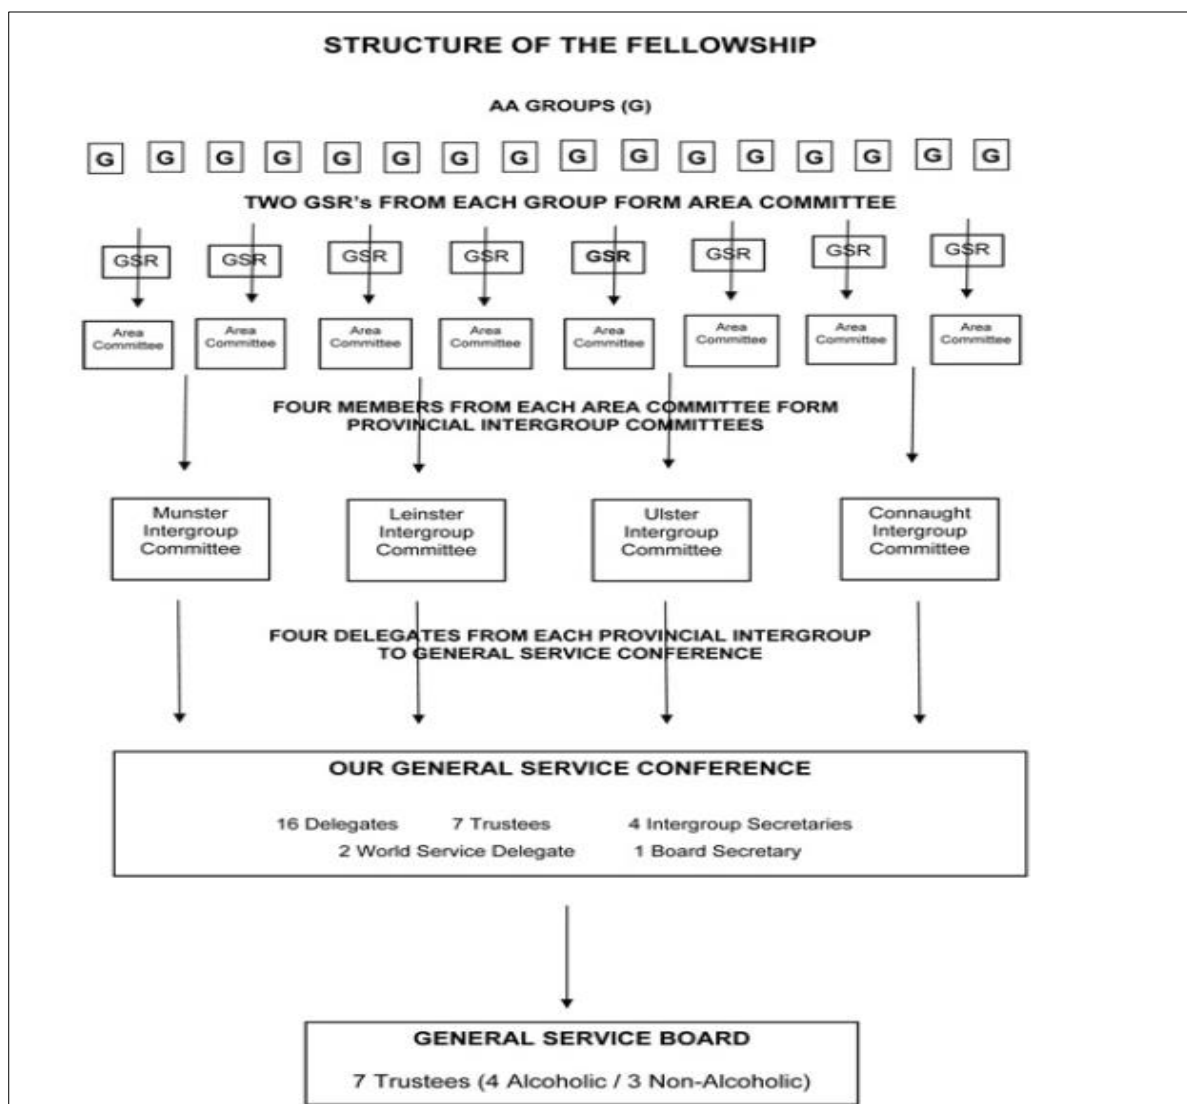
STRUCTURE OF THE FELLOWSHIP

AA GROUPS (G)

G G G G G G G G G G G G G G G G

TWO GSR's FROM EACH GROUP FORM AREA COMMITTEE

GSR GSR GSR GSR GSR GSR GSR GSR

Area Committee Area Committee Area Committee Area Committee Area Committee Area Committee Area Committee Area Committee

FOUR MEMBERS FROM EACH AREA COMMITTEE FORM PROVINCIAL INTERGROUP COMMITTEES

Munster Intergroup Committee

Leinster Intergroup Committee

Ulster Intergroup Committee

Connaught Intergroup Committee

FOUR DELEGATES FROM EACH PROVINCIAL INTERGROUP TO GENERAL SERVICE CONFERENCE

OUR GENERAL SERVICE CONFERENCE

16 Delegates 7 Trustees 4 Intergroup Secretaries
2 World Service Delegate 1 Board Secretary

GENERAL SERVICE BOARD

7 Trustees (4 Alcoholic / 3 Non-Alcoholic)